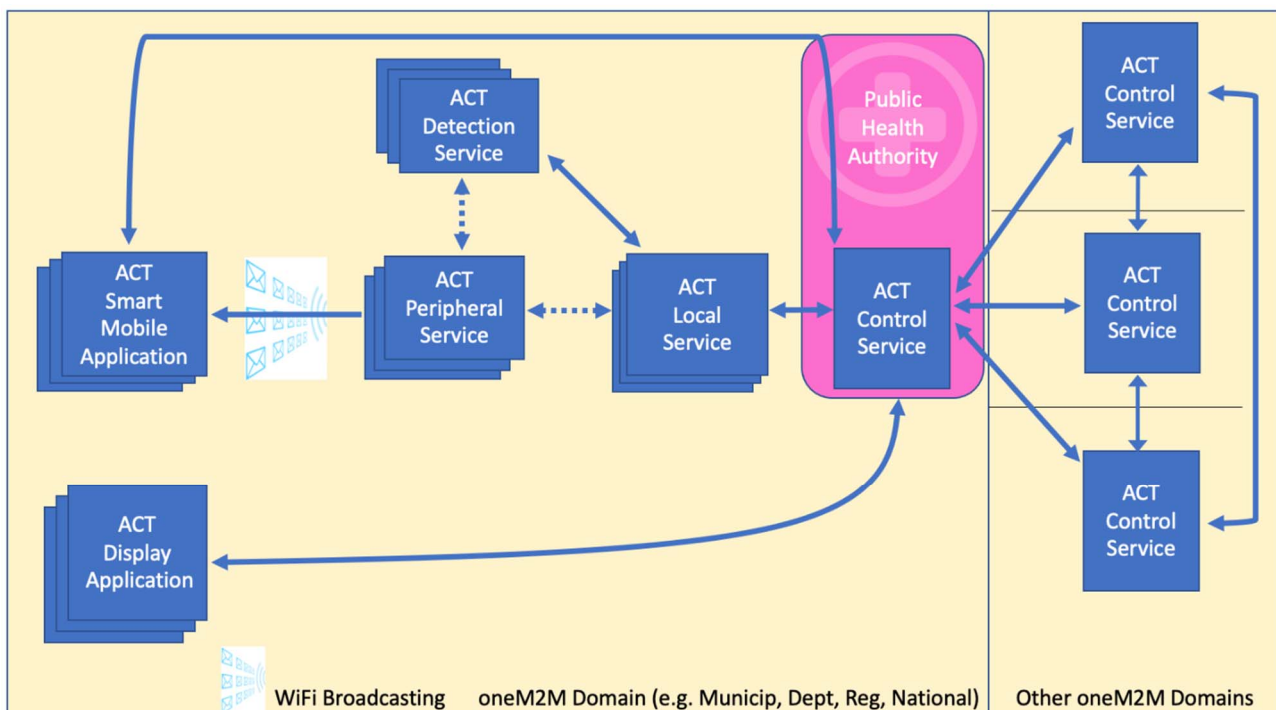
ACT Detection Service

Public Health Authority

ACT Control Service

ACT Smart Mobile Application

ACT Peripheral Service

ACT Local Service

ACT Control Service

ACT Control Service

ACT Display Application

ACT Control Service

WiFi Broadcasting

oneM2M Domain (e.g. Municip, Dept, Reg, National)

Other oneM2M Domains